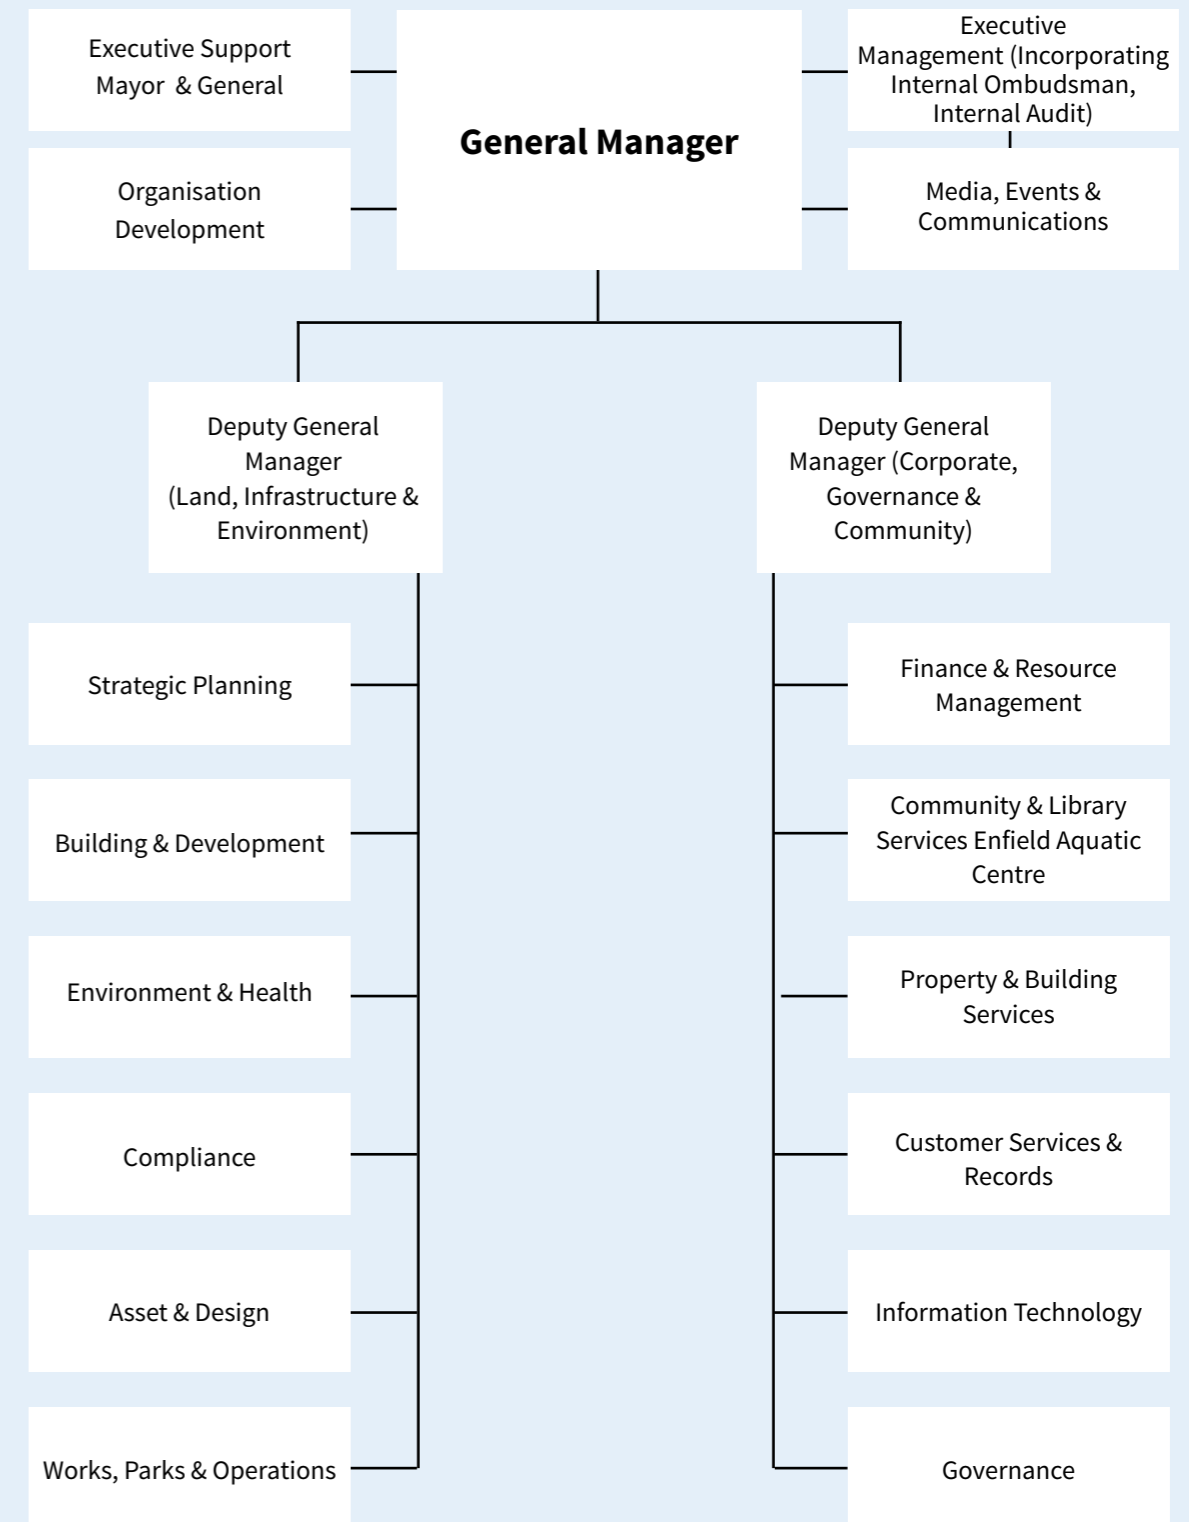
Executive Support Mayor & General

General Manager

Executive Management (Incorporating Internal Ombudsman, Internal Audit)

Organisation Development

Media, Events & Communications

Deputy General Manager (Land, Infrastructure & Environment)

Deputy General Manager (Corporate, Governance & Community)

Strategic Planning

Building & Development

Environment & Health

Compliance

Asset & Design

Works, Parks & Operations

Finance & Resource Management

Community & Library Services Enfield Aquatic Centre

Property & Building Services

Customer Services & Records

Information Technology

Governance